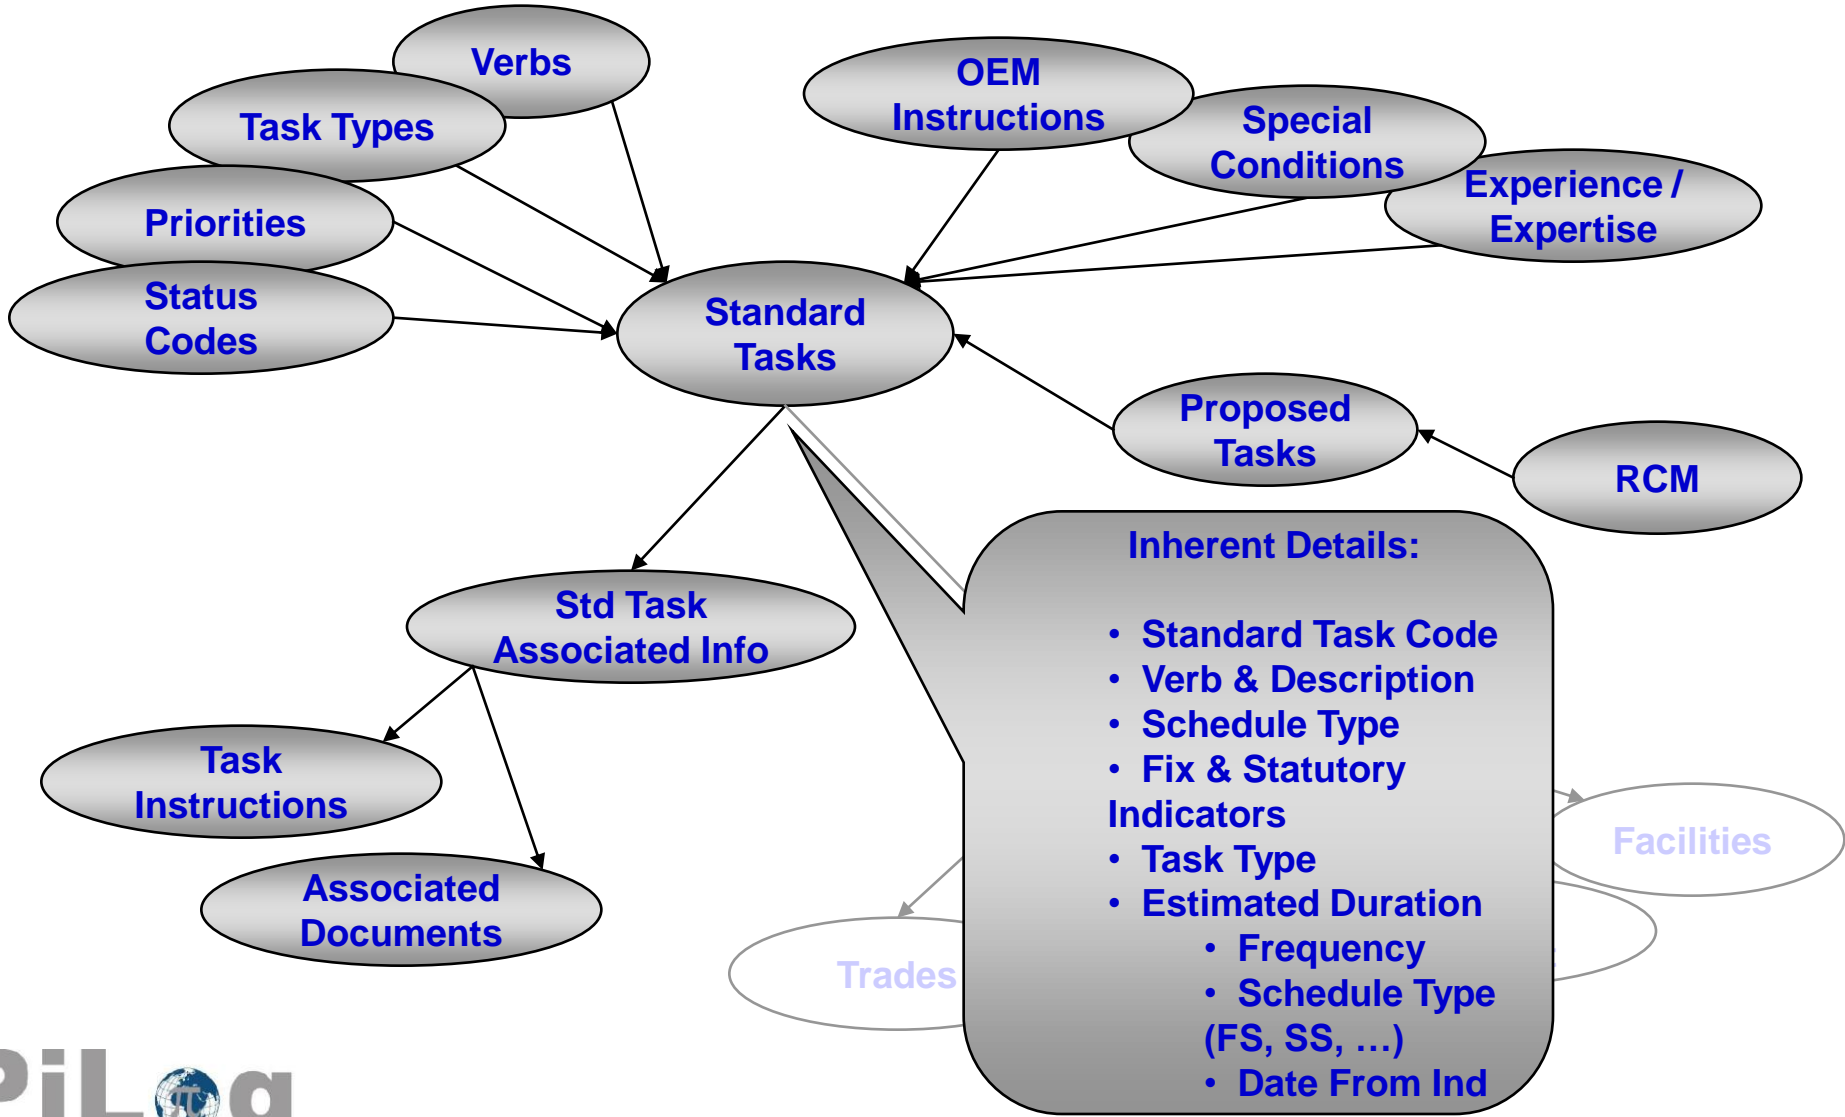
Verbs

Task Types

Priorities

Status Codes

OEM Instructions

Special Conditions

Experience / Expertise

Standard Tasks

Proposed Tasks

RCM

Std Task Associated Info

Task Instructions

Associated Documents

Trades

Facilities

Inherent Details:

• Standard Task Code
• Verb & Description
• Schedule Type
• Fix & Statutory Indicators
• Task Type
• Estimated Duration
  • Frequency
  • Schedule Type (FS, SS, …)
  • Date From Ind

PiLog